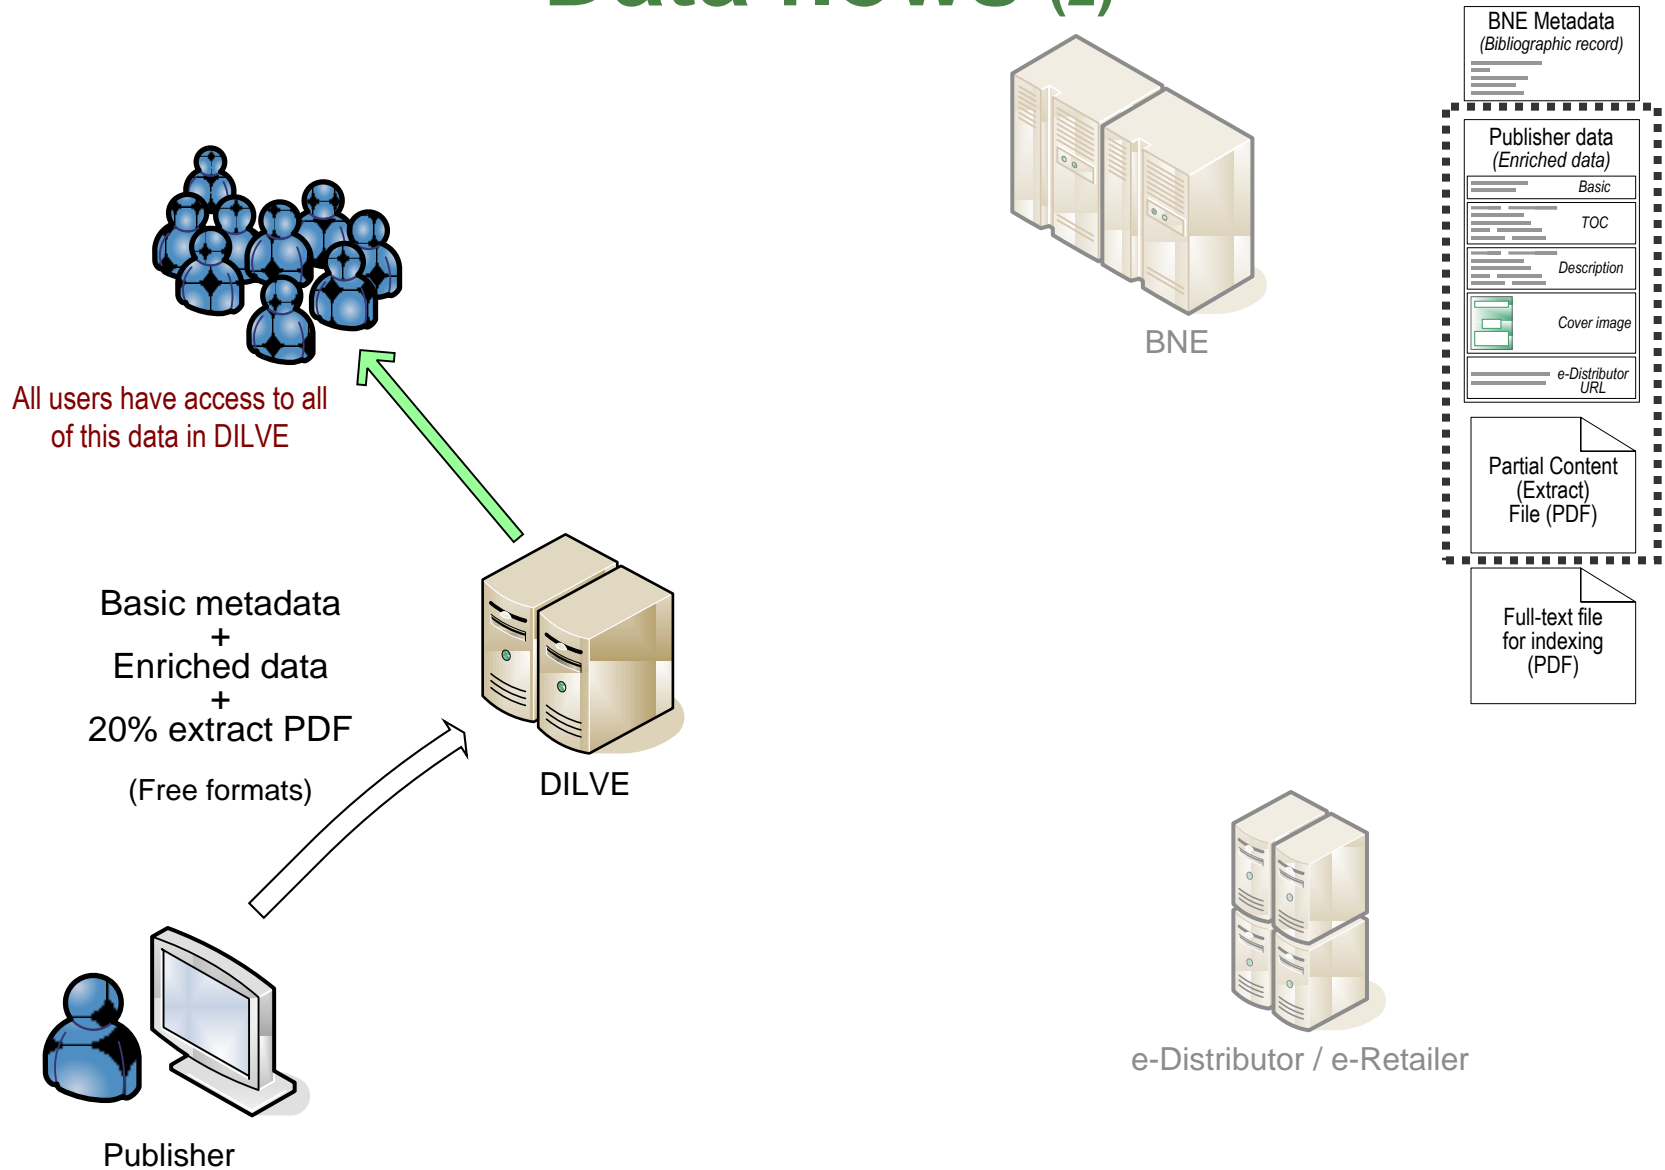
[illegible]

All users have access to all of this data in DILVE

BNE

BNE Metadata
(Bibliographic record)

Publisher data
(Enriched data)

Basic

TOC

Description

Cover image

e-Distributor URL

Partial Content (Extract) File (PDF)

Full-text file for indexing (PDF)

Basic metadata
+
Enriched data
+
20% extract PDF

(Free formats)

DILVE

e-Distributor / e-Retailer

Publisher